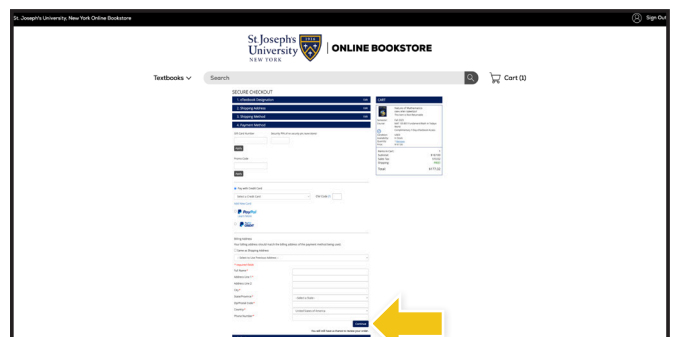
St. Joseph's University, New York Online Bookstore

Sign Out

St Joseph's University NEW YORK | ONLINE BOOKSTORE

Textbooks

Search

Cart (1)

SECURE CHECKOUT

1. eTextbook Designation

2. Shipping Address

3. Shipping Method

4. Payment Method

Gift Card Number

Security PIN

Apply

Promo Code

Apply

Pay with Credit Card

Select a Credit Card

CVV Code

PayPal

Billing Address

Same as Shipping Address

Select to Use Previous Address

First Name

Address Line 1

Address Line 2

City

State/Province

Select a State

Zip/Postal Code

Country

United States of America

Phone Number

Continue

CART

Total

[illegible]